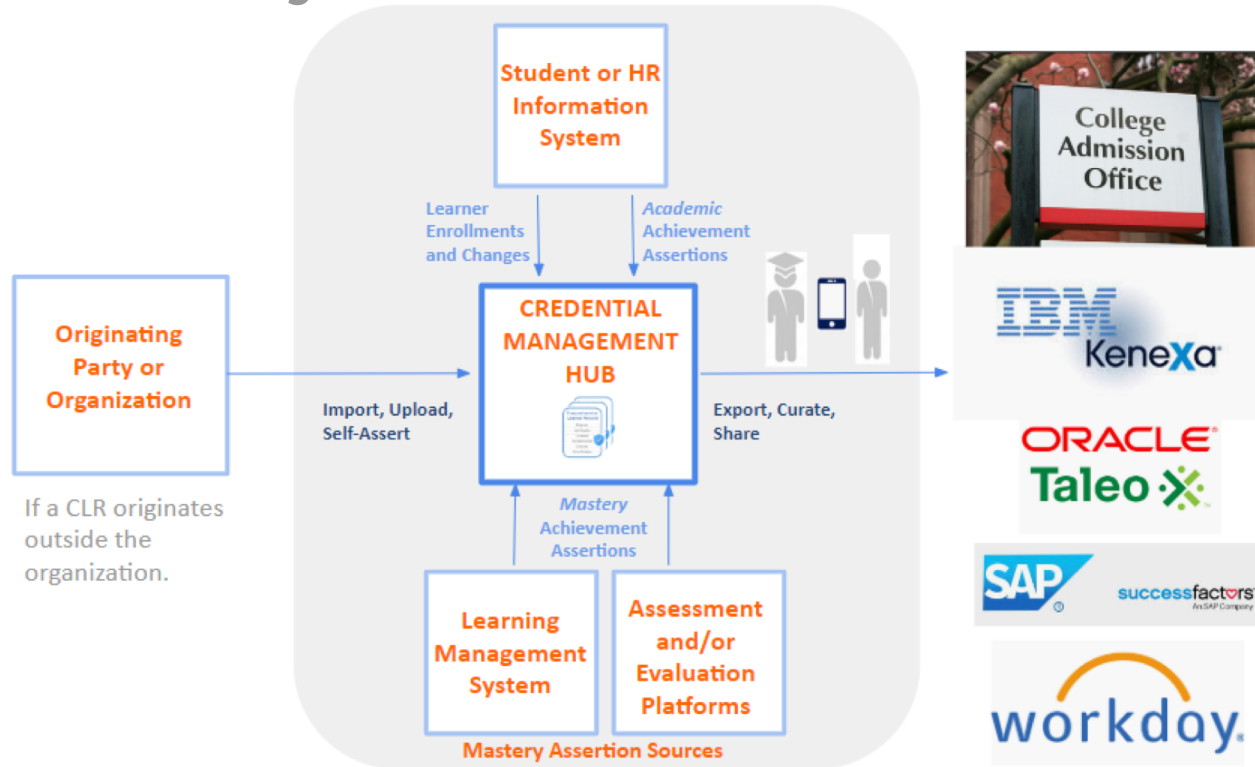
Student or HR Information System

Learner Enrollments and Changes

Academic Achievement Assertions

Originating Party or Organization

If a CLR originates outside the organization.

Import, Upload, Self-Assert

CREDENTIAL MANAGEMENT HUB

Export, Curate, Share

Mastery Achievement Assertions

Learning Management System

Assessment and/or Evaluation Platforms

Mastery Assertion Sources

College Admission Office

IBM

Kenexa

ORACLE

Taleo

SAP

successfactors
An SAP Company

workday.